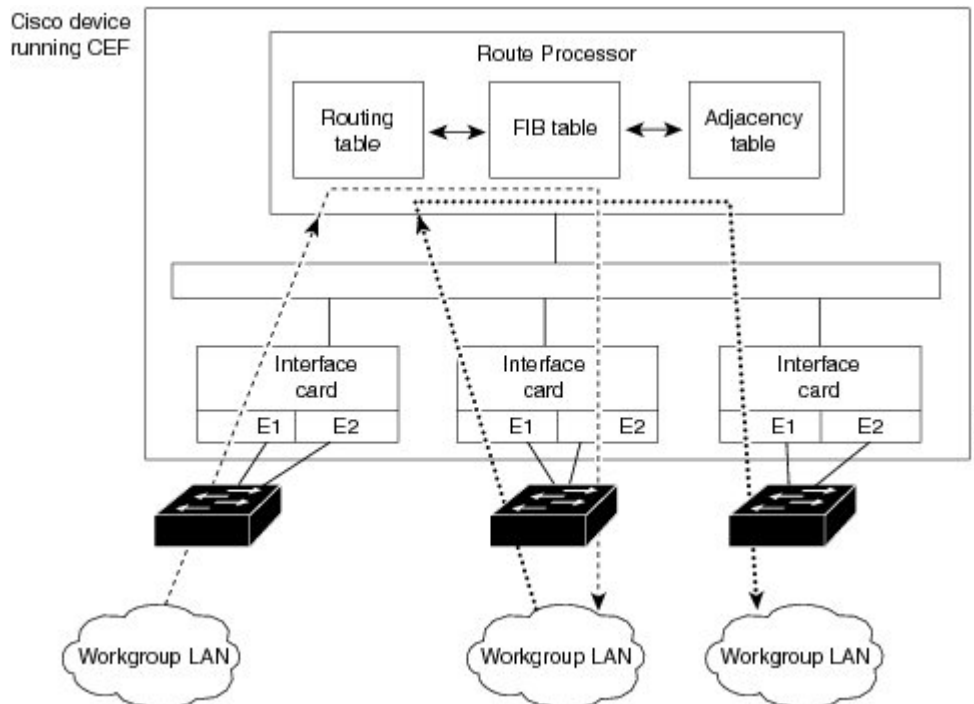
Cisco device running CEF

Route Processor

Routing table

FIB table

Adjacency table

Interface card

E1

E2

Interface card

E1

E2

Interface card

E1

E2

Workgroup LAN

Workgroup LAN

Workgroup LAN